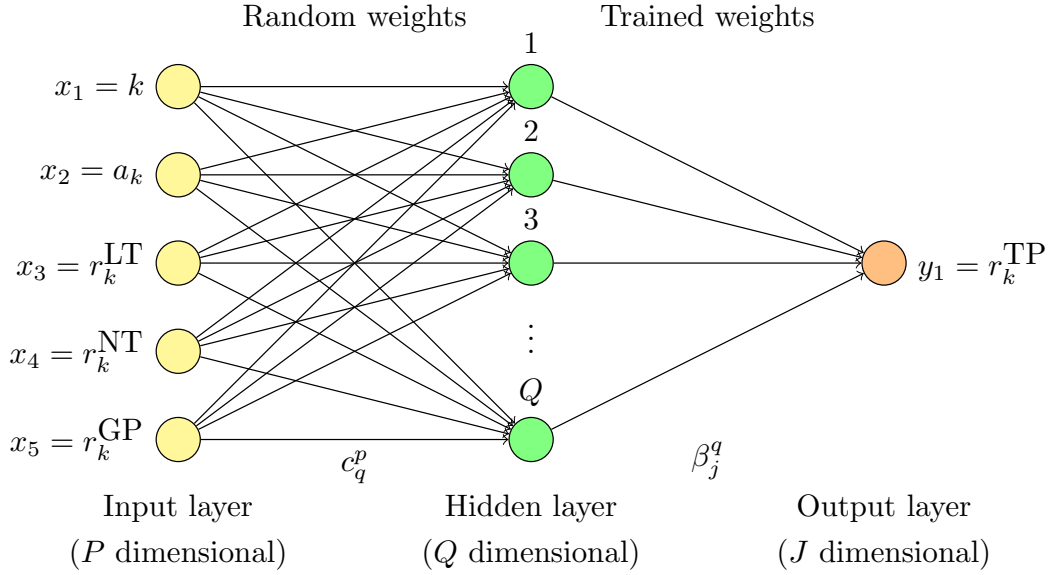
Random weights

Trained weights

$x_1 = k$

$x_2 = a_k$

$x_3 = r_k^{\mathrm{LT}}$

$x_4 = r_k^{\mathrm{NT}}$

$x_5 = r_k^{\mathrm{GP}}$

1

2

3

$\vdots$

$Q$

$y_1 = r_k^{\mathrm{TP}}$

$c_q^p$

$\beta_j^q$

Input layer
($P$ dimensional)

Hidden layer
($Q$ dimensional)

Output layer
($J$ dimensional)